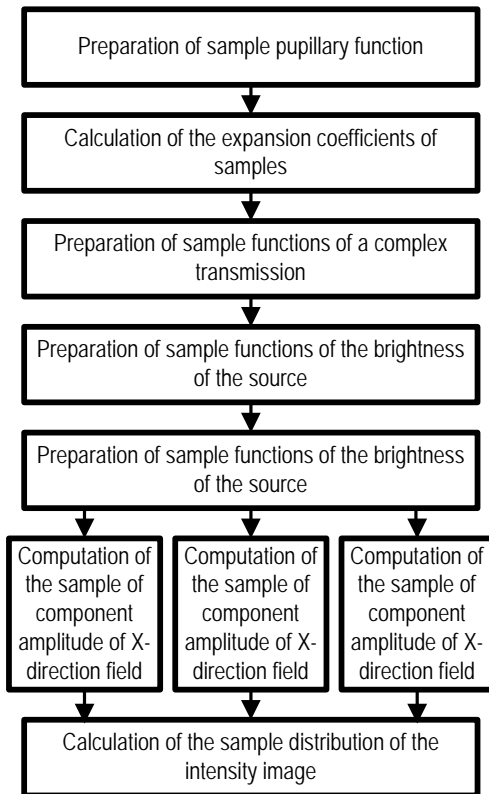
Preparation of sample pupillary function

Calculation of the expansion coefficients of samples

Preparation of sample functions of a complex transmission

Preparation of sample functions of the brightness of the source

Preparation of sample functions of the brightness of the source

Computation of the sample of component amplitude of X-direction field

Computation of the sample of component amplitude of X-direction field

Computation of the sample of component amplitude of X-direction field

Calculation of the sample distribution of the intensity image